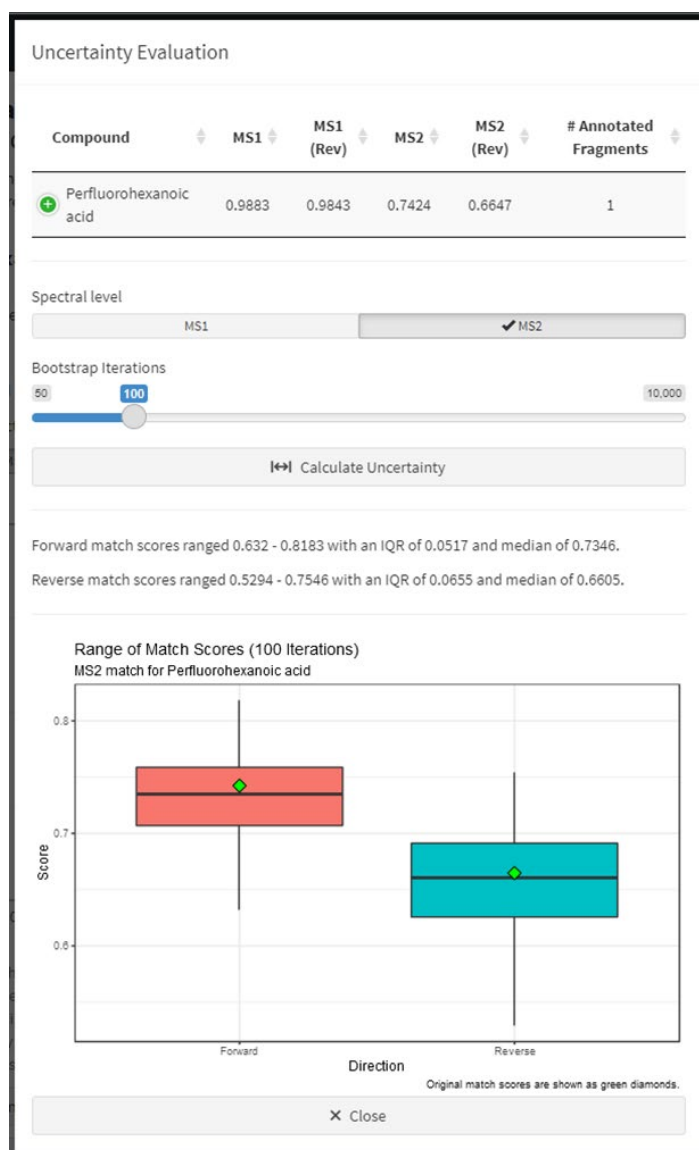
Uncertainty Evaluation

| Compound | MS1 | MS1 (Rev) | MS2 | MS2 (Rev) | # Annotated Fragments |
|---|---|---|---|---|---|
| Perfluorohexanoic acid | 0.9883 | 0.9843 | 0.7424 | 0.6647 | 1 |

Spectral level

MS1

✔MS2

Bootstrap Iterations

50

100

10,000

Calculate Uncertainty

Forward match scores ranged 0.632 - 0.8183 with an IQR of 0.0517 and median of 0.7346.

Reverse match scores ranged 0.5294 - 0.7546 with an IQR of 0.0655 and median of 0.6605.

Range of Match Scores (100 Iterations)
MS2 match for Perfluorohexanoic acid

0.8
0.7
0.6
Score

Forward
Reverse
Direction

Original match scores are shown as green diamonds.

✕ Close